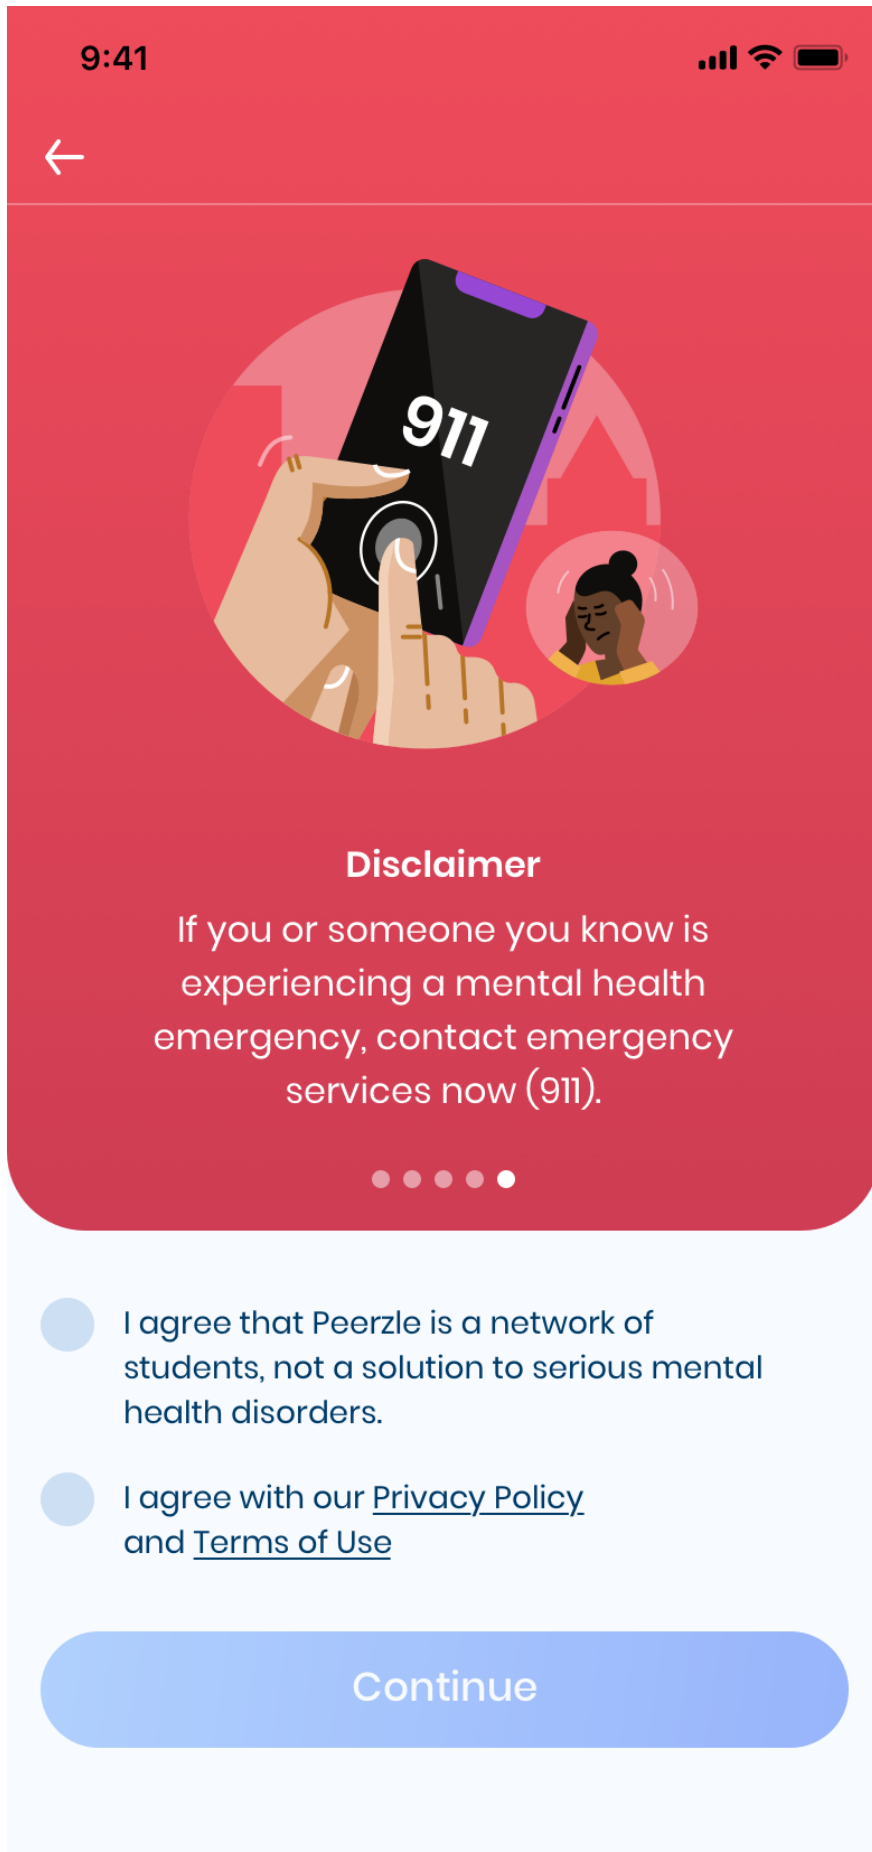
9:41

911

Disclaimer

If you or someone you know is experiencing a mental health emergency, contact emergency services now (911).

I agree that Peerzle is a network of students, not a solution to serious mental health disorders.

I agree with our Privacy Policy and Terms of Use

Continue